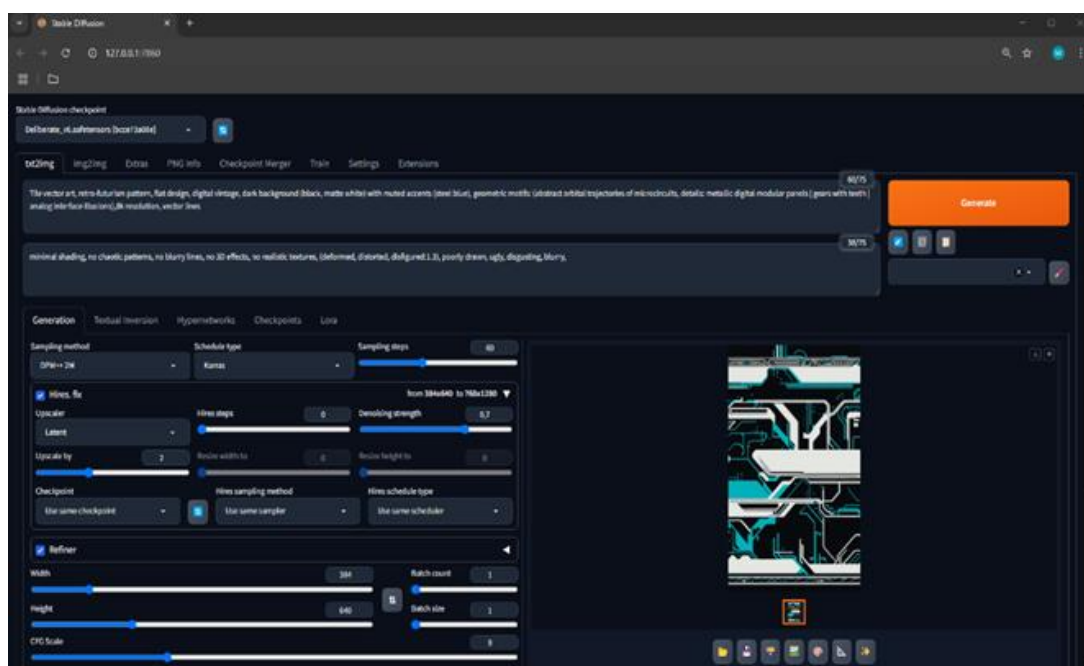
Stable Diffusion

127.0.0.1:7860

Stable Diffusion checkpoint

Deliberate_v6.safetensors [bcce13a66e]

txt2img | img2img | Extras | PNG Info | Checkpoint Merger | Train | Settings | Extensions

Tile vector art, retro-futurism pattern, flat design, digital vintage, dark background (black, matte white) with muted accents (steel blue), geometric motifs (abstract orbital trajectories of microcircuits, detailed metallic digital modular panels | gears with teeth), analog interface illusions), 8k resolution, vector lines

60/75

Generate

minimal shading, no chaotic patterns, no blurry lines, no 3D effects, no realistic textures, (deformed, distorted, disfigured:1.3), poorly drawn, ugly, disgusting, blurry,

38/75

Generation | Textual Inversion | Hypernetworks | Checkpoints | Lora

Sampling method
DPM++ 2M

Schedule type
Karras

Sampling steps
60

Hires. fix
from 384x640 to 768x1280

Upscaler
Latent

Hires steps
0

Denoising strength
0,7

Upscale by
2

Resize width to
0

Resize height to
0

Checkpoint
Use same checkpoint

Hires sampling method
Use same sampler

Hires schedule type
Use same scheduler

Refiner

Width
384

Batch count
1

Height
640

Batch size
1

CFG Scale
8